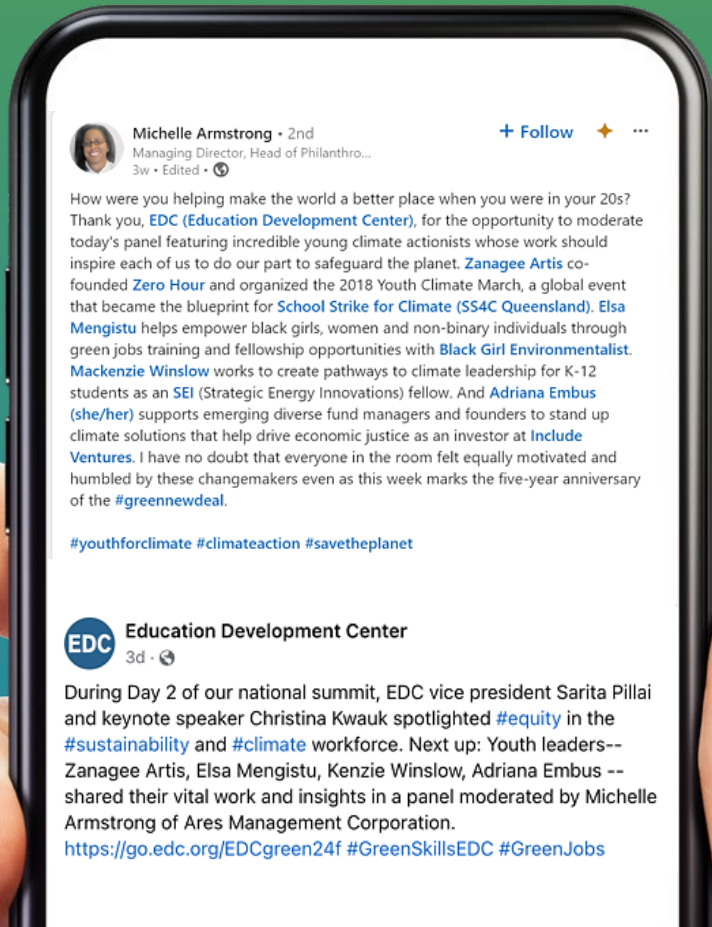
Michelle Armstrong • 2nd
Managing Director, Head of Philanthro...
3w • Edited •

+ Follow

How were you helping make the world a better place when you were in your 20s? Thank you, EDC (Education Development Center), for the opportunity to moderate today's panel featuring incredible young climate actionists whose work should inspire each of us to do our part to safeguard the planet. Zanagee Artis co-founded Zero Hour and organized the 2018 Youth Climate March, a global event that became the blueprint for School Strike for Climate (SS4C Queensland). Elsa Mengistu helps empower black girls, women and non-binary individuals through green jobs training and fellowship opportunities with Black Girl Environmentalist. Mackenzie Winslow works to create pathways to climate leadership for K-12 students as an SEI (Strategic Energy Innovations) fellow. And Adriana Embus (she/her) supports emerging diverse fund managers and founders to stand up climate solutions that help drive economic justice as an investor at Include Ventures. I have no doubt that everyone in the room felt equally motivated and humbled by these changemakers even as this week marks the five-year anniversary of the #greennewdeal.

#youthforclimate #climateaction #savetheplanet

EDC
Education Development Center
3d •

During Day 2 of our national summit, EDC vice president Sarita Pillai and keynote speaker Christina Kwauk spotlighted #equity in the #sustainability and #climate workforce. Next up: Youth leaders-- Zanagee Artis, Elsa Mengistu, Kenzie Winslow, Adriana Embus -- shared their vital work and insights in a panel moderated by Michelle Armstrong of Ares Management Corporation.
https://go.edc.org/EDCgreen24f #GreenSkillsEDC #GreenJobs